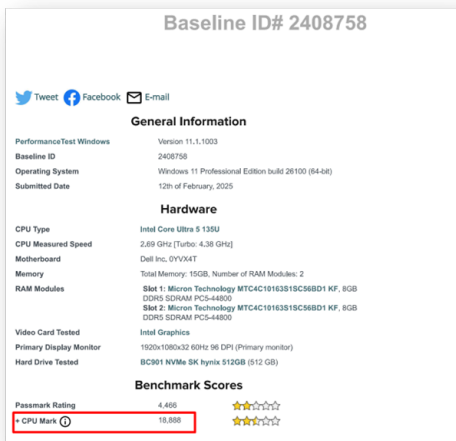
Baseline ID# 2408758

Tweet Facebook E-mail

General Information

| | |
|---|---|
| PerformanceTest Windows | Version 11.1.1003 |
| Baseline ID | 2408758 |
| Operating System | Windows 11 Professional Edition build 26100 (64-bit) |
| Submitted Date | 12th of February, 2025 |

Hardware

| | |
|---|---|
| CPU Type | Intel Core Ultra 5 135U |
| CPU Measured Speed | 2.69 GHz [Turbo: 4.38 GHz] |
| Motherboard | Dell Inc. 0YVX4T |
| Memory | Total Memory: 15GB, Number of RAM Modules: 2 |
| RAM Modules | Slot 1: Micron Technology MTC4C10163S1SC56BD1 KF, 8GB DDR5 SDRAM PC5-44800 Slot 2: Micron Technology MTC4C10163S1SC56BD1 KF, 8GB DDR5 SDRAM PC5-44800 |
| Video Card Tested | Intel Graphics |
| Primary Display Monitor | 1920x1080x32 60Hz 96 DPI (Primary monitor) |
| Hard Drive Tested | BC901 NVMe SK hynix 512GB (512 GB) |

Benchmark Scores

| | |
|---|---|
| Passmark Rating | 4,466 |
| + CPU Mark ⓘ | 18,888 |